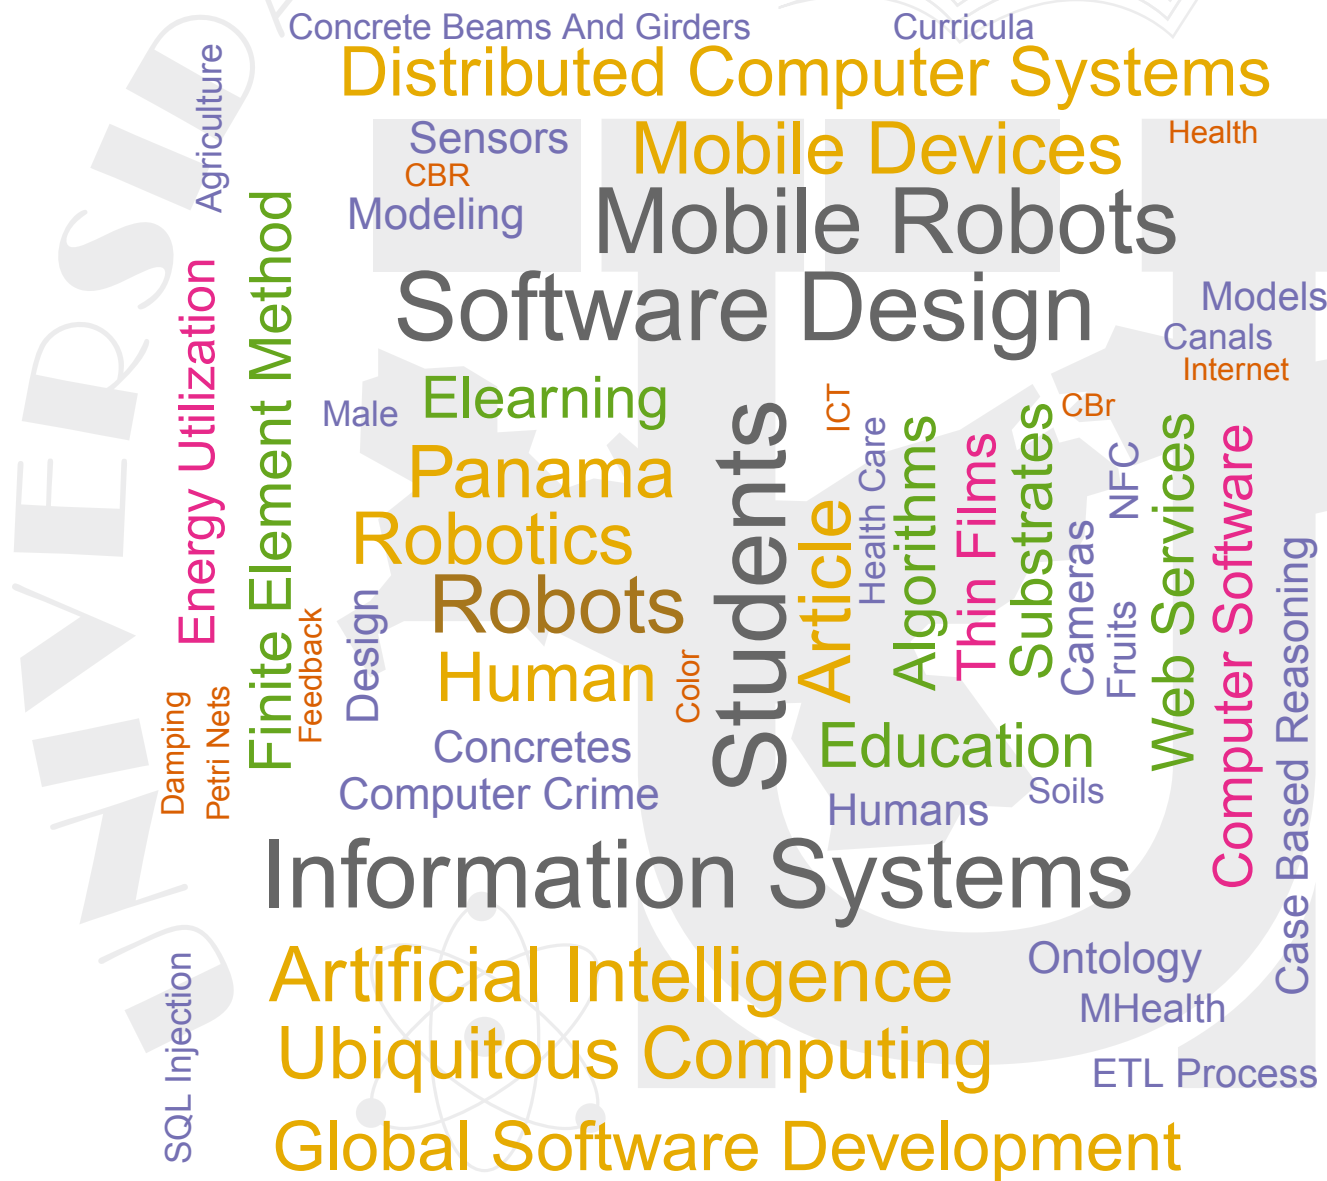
Concrete Beams And Girders
Curricula
Distributed Computer Systems
Agriculture
Sensors
CBR
Modeling
Mobile Devices
Health
Mobile Robots
Software Design
Models
Canals
Internet
Energy Utilization
Finite Element Method
Male
Elearning
Panama
Robotics
Robots
Human
Students
ICT
CBr
Article
Health Care
Algorithms
Thin Films
Substrates
NFC
Web Services
Computer Software
Cameras
Fruits
Color
Design
Feedback
Damping
Petri Nets
Concretes
Computer Crime
Education
Humans
Soils
Case Based Reasoning
Information Systems
Artificial Intelligence
Ontology
MHealth
SQL Injection
Ubiquitous Computing
ETL Process
Global Software Development